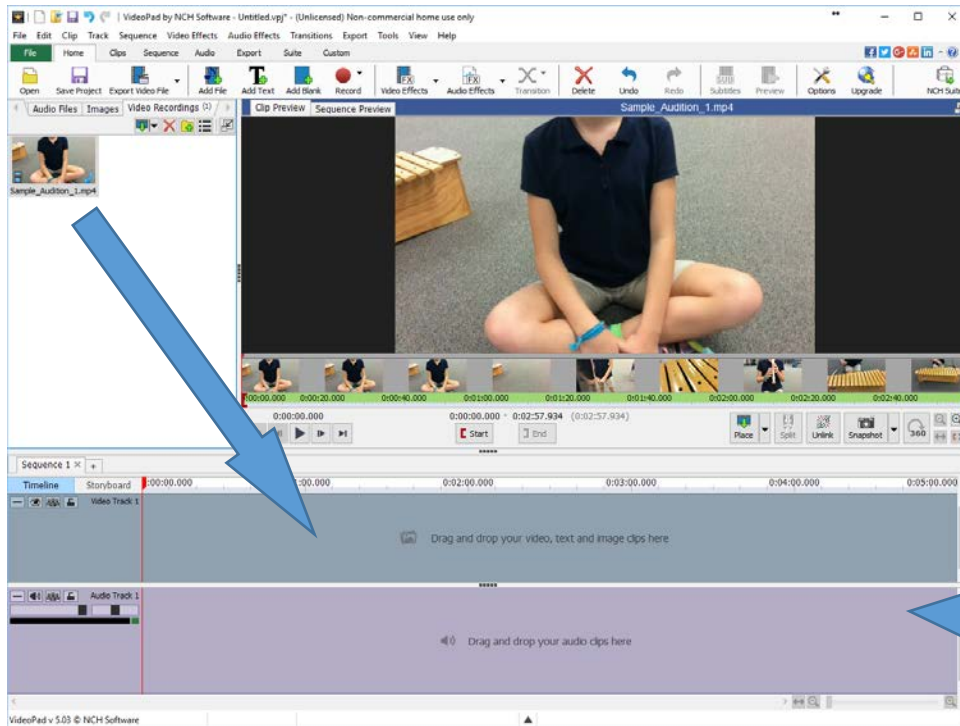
| VideoPad by NCH Software - Untitled.vpj* - (Unlicensed) Non-commercial home use only

File Edit Clip Track Sequence Video Effects Audio Effects Transitions Export Tools View Help

File Home Clips Sequence Audio Export Suite Custom

Open Save Project Export Video File Add File Add Text Add Blank Record Video Effects Audio Effects Transition Delete Undo Redo Subtitles Preview Options Upgrade NCH Suite

Audio Files Images Video Recordings (1)

Sample_Audition_1.mp4

Clip Preview Sequence Preview

Sample_Audition_1.mp4

0:00:00.000 0:00:20.000 0:00:40.000 0:01:00.000 0:01:20.000 0:01:40.000 0:02:00.000 0:02:20.000 0:02:40.000

0:00:00.000

0:00:00.000 - 0:02:57.934 (0:02:57.934)

Start End

Place Split Unlink Snapshot 360

Sequence 1 × +

Timeline Storyboard 0:00:00.000 0:01:00.000 0:02:00.000 0:03:00.000 0:04:00.000 0:05:00.000

Video Track 1

Drag and drop your video, text and image clips here

Audio Track 1

Drag and drop your audio clips here

VideoPad v 5.03 © NCH Software